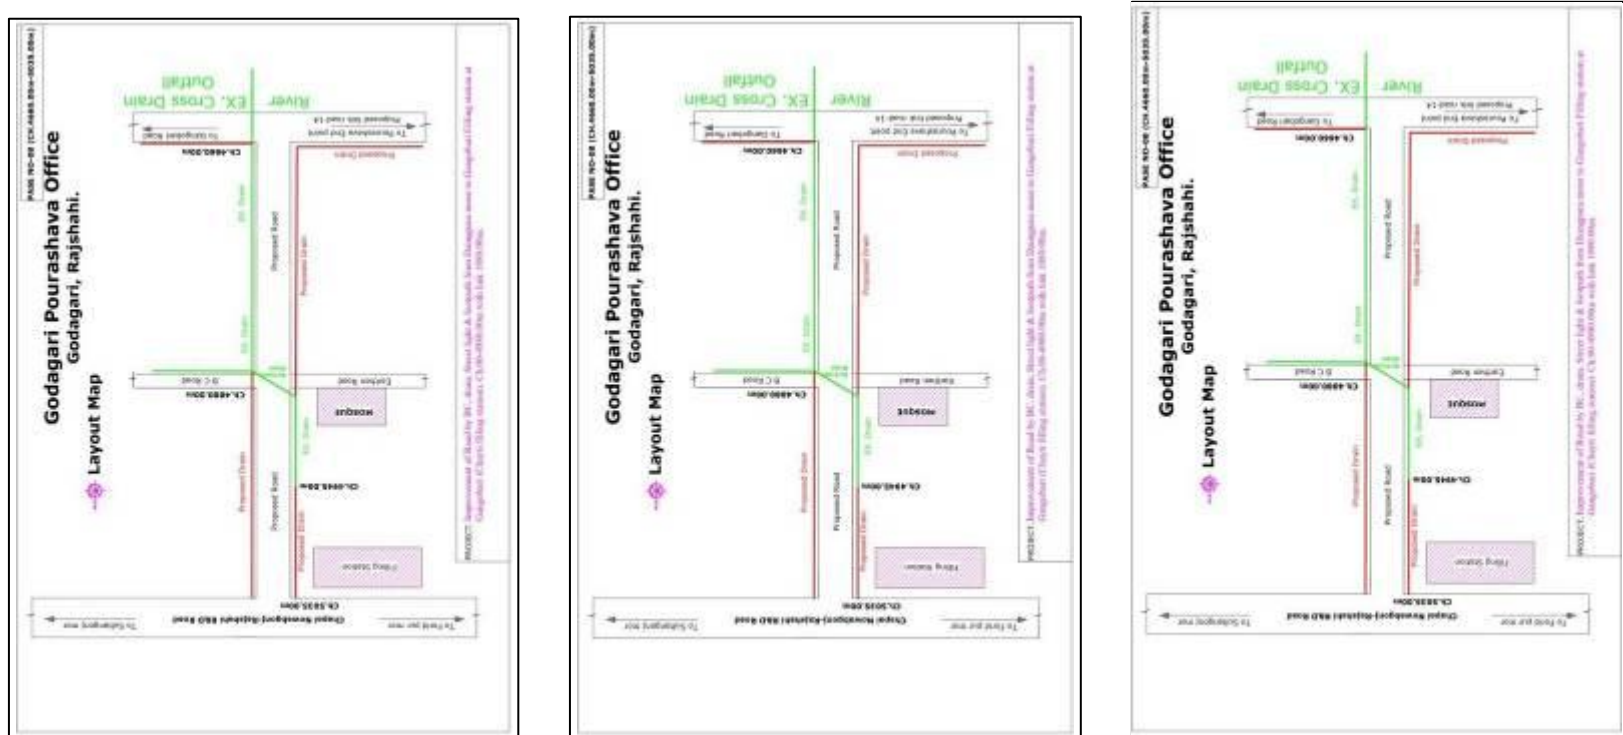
PAGE NO-08 (CH.4660.00m-5035.00m)

Godagari Pourashava Office
Godagari, Rajshahi.

Layout Map

EX. Cross Drain
Outfall
River

MOSQUE

CH.4660.00m
CH.4880.00m
CH.4945.00m
CH.5035.00m

Proposed Road
Proposed Drain
Ex. Drain

Filling Station

PROJECT: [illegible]

PAGE NO-08 (CH.4660.00m-5035.00m)

Godagari Pourashava Office
Godagari, Rajshahi.

Layout Map

EX. Cross Drain
Outfall
River

MOSQUE

CH.4660.00m
CH.4880.00m
CH.4945.00m
CH.5035.00m

Proposed Road
Proposed Drain
Ex. Drain

Filling Station

PROJECT: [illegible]

PAGE NO-08 (CH.4660.00m-5035.00m)

Godagari Pourashava Office
Godagari, Rajshahi.

Layout Map

EX. Cross Drain
Outfall
River

MOSQUE

CH.4660.00m
CH.4880.00m
CH.4945.00m
CH.5035.00m

Proposed Road
Proposed Drain
Ex. Drain

Filling Station

PROJECT: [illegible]